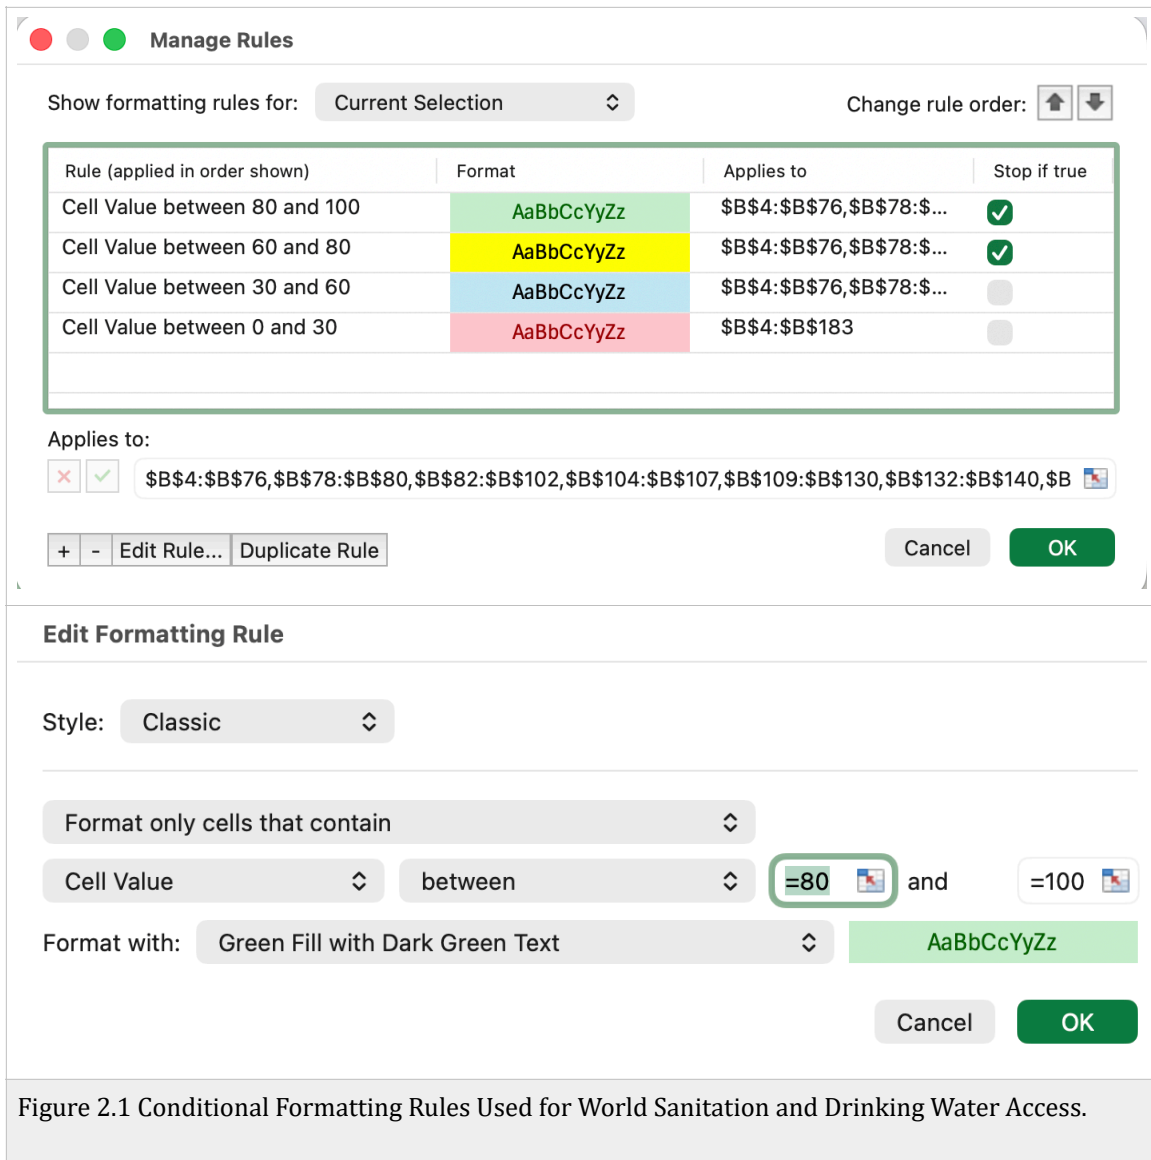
Manage Rules

Show formatting rules for: Current Selection

Change rule order:

| Rule (applied in order shown) | Format | Applies to | Stop if true |
|---|---|---|---|
| Cell Value between 80 and 100 | AaBbCcYyZz | \$B\$4:\$B\$76,\$B\$78:\$... | ✓ |
| Cell Value between 60 and 80 | AaBbCcYyZz | \$B\$4:\$B\$76,\$B\$78:\$... | ✓ |
| Cell Value between 30 and 60 | AaBbCcYyZz | \$B\$4:\$B\$76,\$B\$78:\$... | |
| Cell Value between 0 and 30 | AaBbCcYyZz | \$B\$4:\$B\$183 | |

Applies to:

\$B\$4:\$B\$76,\$B\$78:\$B\$80,\$B\$82:\$B\$102,\$B\$104:\$B\$107,\$B\$109:\$B\$130,\$B\$132:\$B\$140,\$B

+ - Edit Rule... Duplicate Rule

Cancel OK

Edit Formatting Rule

Style: Classic

Format only cells that contain

Cell Value between =80 and =100

Format with: Green Fill with Dark Green Text AaBbCcYyZz

Cancel OK

Figure 2.1 Conditional Formatting Rules Used for World Sanitation and Drinking Water Access.